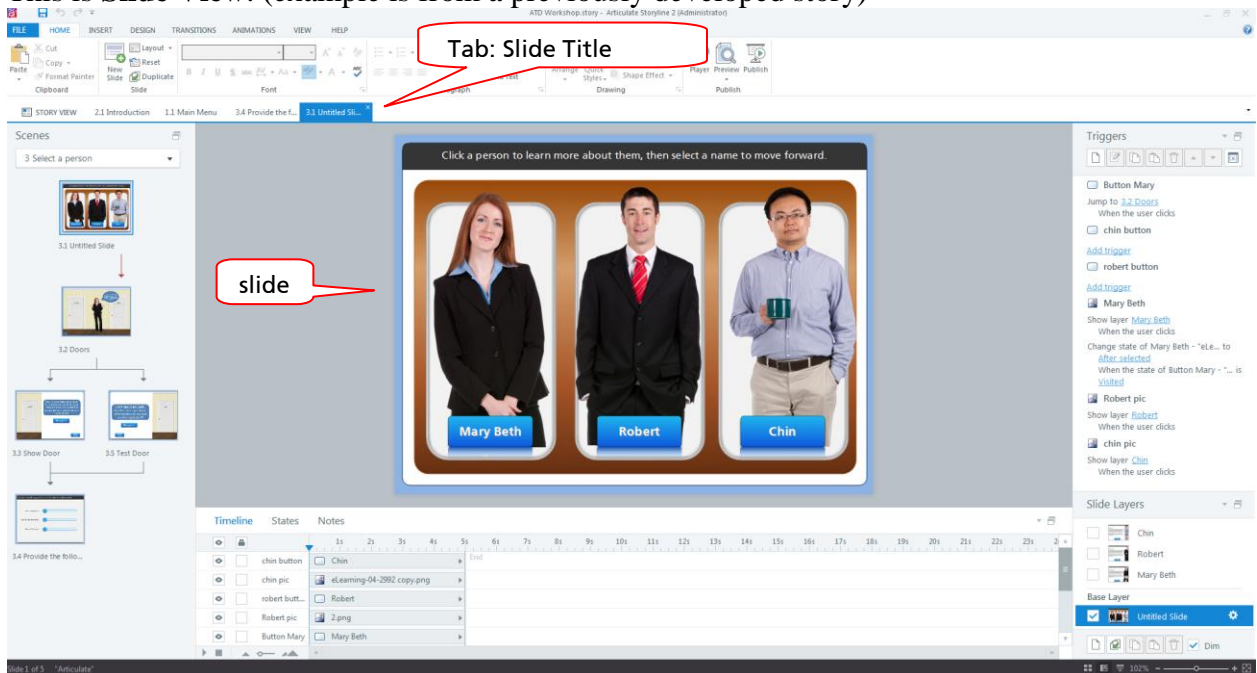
This is Slide View: (example is from a previously developed story)

ATD Workshop.story - Articulate Storyline 2 (Administrator)

FILE HOME INSERT DESIGN TRANSITIONS ANIMATIONS VIEW HELP

Paste Cut Copy Format Painter Clipboard

New Slide Layout Reset Duplicate Slide

Font

Tab: Slide Title

Drawing

Player Preview Publish Publish

STORY VIEW 2.1 Introduction 1.1 Main Menu 3.4 Provide the f... 3.1 Untitled Sli...

Scenes

3 Select a person

3.1 Untitled Slide

3.2 Doors

3.3 Show Door

3.5 Test Door

3.4 Provide the follo...

slide

Click a person to learn more about them, then select a name to move forward.

Mary Beth

Robert

Chin

Timeline States Notes

1s 2s 3s 4s 5s 6s 7s 8s 9s 10s 11s 12s 13s 14s 15s 16s 17s 18s 19s 20s 21s 22s 23s

chin button Chin
chin pic eLearning-04-2992 copy.png
robert butt... Robert
Robert pic 2.png
Button Mary Mary Beth

End

Triggers

Button Mary
Jump to 3.2 Doors
When the user clicks

chin button

Add trigger

robert button

Add trigger

Mary Beth
Show layer Mary Beth
When the user clicks
Change state of Mary Beth - "eLe... to After selected
When the state of Button Mary - "... is Visited

Robert pic
Show layer Robert
When the user clicks

chin pic
Show layer Chin
When the user clicks

Slide Layers

Chin
Robert
Mary Beth

Base Layer

Untitled Slide

Dim

Slide 1 of 5 "Articulate"

102%